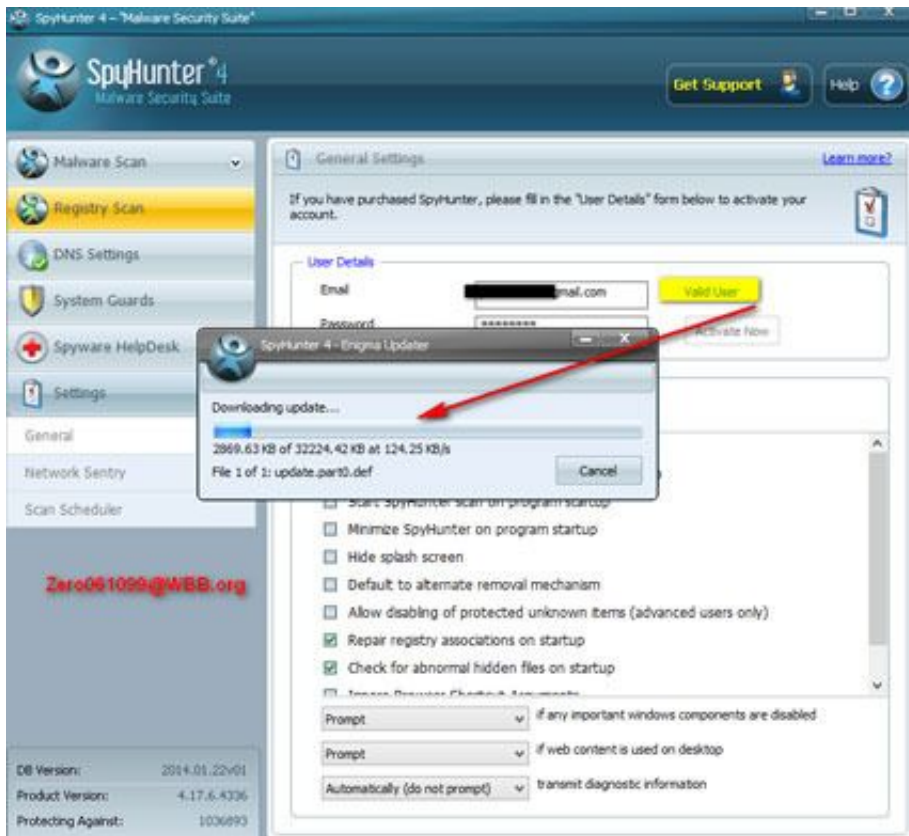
SpyHunter 4 – "Malware Security Suite"

SpyHunter 4
Malware Security Suite

Get Support

Help

Malware Scan

Registry Scan

DNS Settings

System Guards

Spyware HelpDesk

Settings

General

Network Sentry

Scan Scheduler

Zero061099@WBB.org

DB Version: 2014.01.22v01
Product Version: 4.17.6.4336
Protecting Against: 1036893

General Settings

Learn more?

If you have purchased SpyHunter, please fill in the "User Details" form below to activate your account.

User Details

Email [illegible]mail.com

Valid User

Password ********

Activate Now

SpyHunter 4 - Enigma Updater

Downloading update....

2869.63 KB of 32224.42 KB at 124.25 KB/s

File 1 of 1: update.part0.def

Cancel

Start SpyHunter scan on program startup

Minimize SpyHunter on program startup

Hide splash screen

Default to alternate removal mechanism

Allow disabling of protected unknown items (advanced users only)

Repair registry associations on startup

Check for abnormal hidden files on startup

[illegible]

Prompt if any important windows components are disabled

Prompt if web content is used on desktop

Automatically (do not prompt) transmit diagnostic information